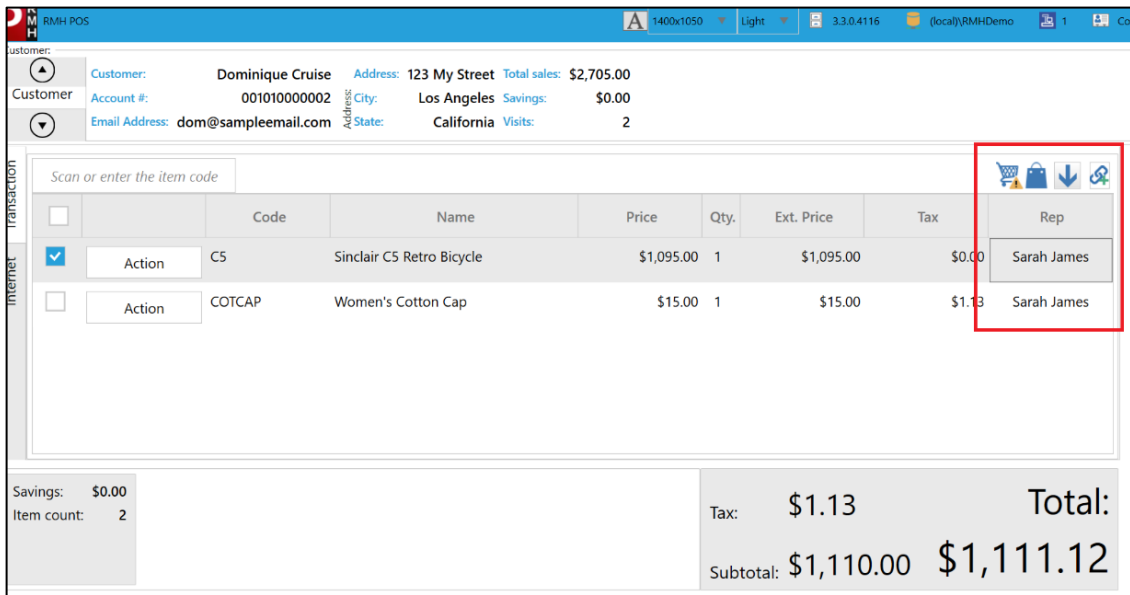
RMH POS 1400x1050 Light 3.3.0.4116 (local)\RMHDemo 1 Co

Customer:

Customer

Customer: Dominique Cruise Address: 123 My Street Total sales: $2,705.00
Account #: 001010000002 City: Los Angeles Savings: $0.00
Email Address: dom@sampleemail.com Address: State: California Visits: 2

Transaction

Internet

Scan or enter the item code

| | | Code | Name | Price | Qty. | Ext. Price | Tax | Rep |
|---|---|---|---|---|---|---|---|---|
| ☑ | Action | C5 | Sinclair C5 Retro Bicycle | $1,095.00 | 1 | $1,095.00 | $0.00 | Sarah James |
| ☐ | Action | COTCAP | Women's Cotton Cap | $15.00 | 1 | $15.00 | $1.13 | Sarah James |

Savings: $0.00
Item count: 2

Tax: $1.13
Subtotal: $1,110.00
Total:
$1,111.12